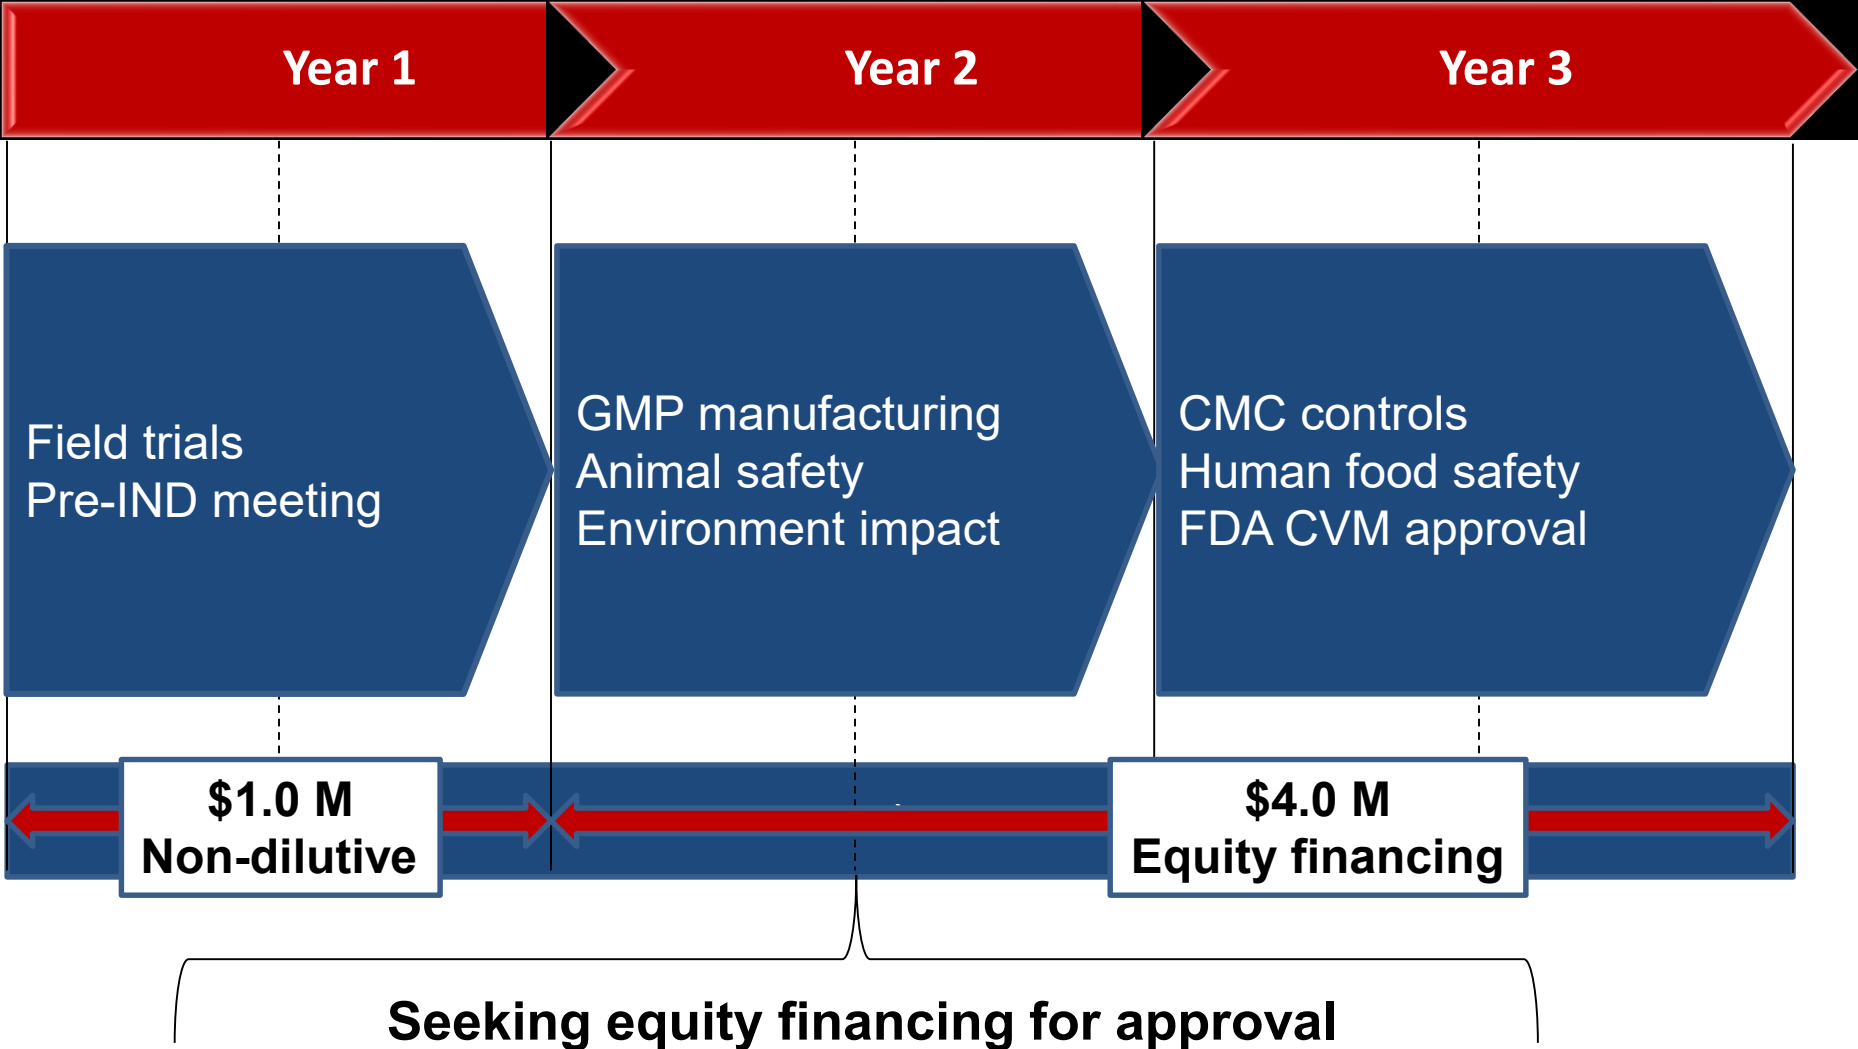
Year 1

Year 2

Year 3

Field trials
Pre-IND meeting

GMP manufacturing
Animal safety
Environment impact

CMC controls
Human food safety
FDA CVM approval

$1.0 M
Non-dilutive

$4.0 M
Equity financing

Seeking equity financing for approval